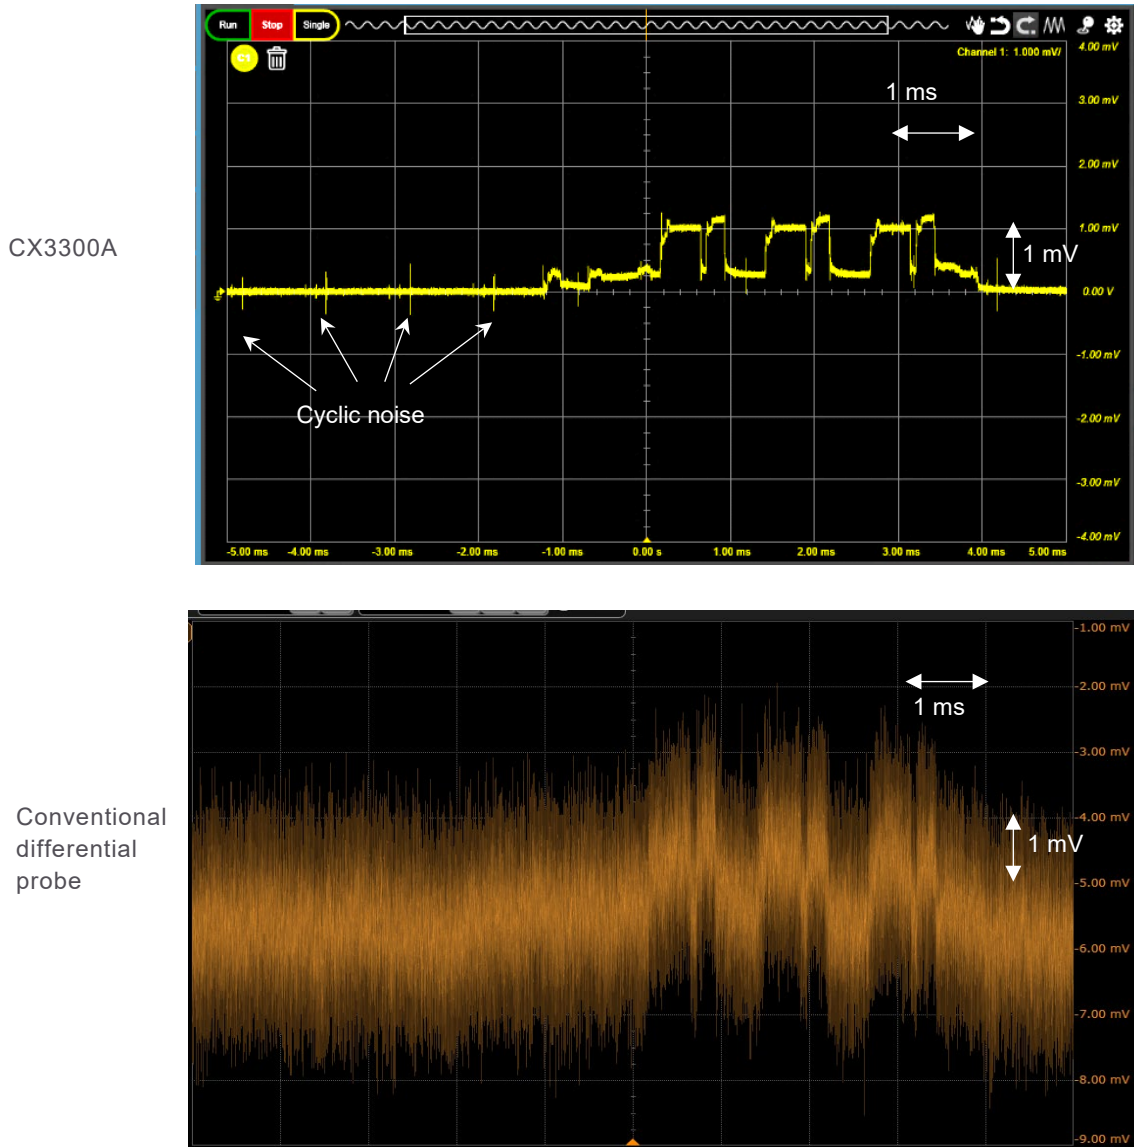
CX3300A

Run Stop Single

C1

Channel 1: 1.000 mV/

4.00 mV
3.00 mV
2.00 mV
1.00 mV
0.00 V
-1.00 mV
-2.00 mV
-3.00 mV
-4.00 mV

1 ms

1 mV

Cyclic noise

-5.00 ms -4.00 ms -3.00 ms -2.00 ms -1.00 ms 0.00 s 1.00 ms 2.00 ms 3.00 ms 4.00 ms 5.00 ms

Conventional differential probe

-1.00 mV
-2.00 mV
-3.00 mV
-4.00 mV
-5.00 mV
-6.00 mV
-7.00 mV
-8.00 mV
-9.00 mV

1 ms

1 mV